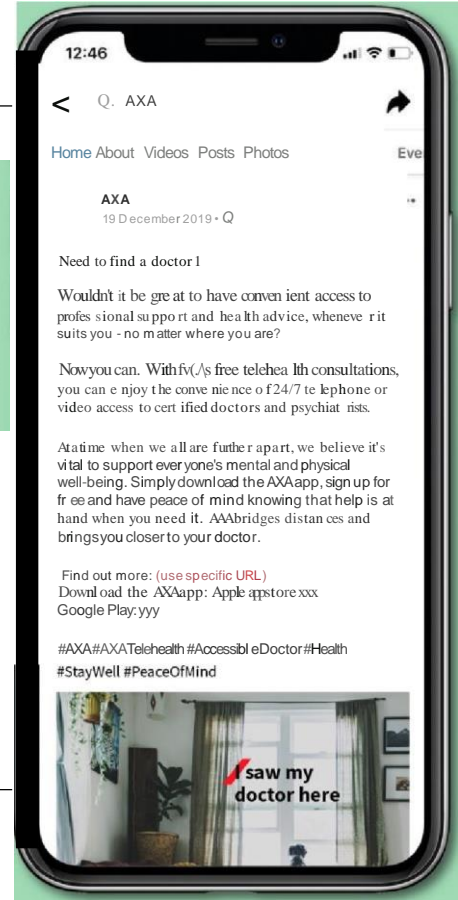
12:46

< Q. AXA

Home About Videos Posts Photos Eve

AXA
19 December 2019 • Q

Need to find a doctor l

Wouldnt it be great to have convenient access to professional support and health advice, whenever it suits you - no matter where you are?

Nowyou can. With fv(./\s free telehealth consultations, you can enjoy the convenience of 24/7 telephone or video access to certified doctors and psychiatrists.

Atatime when we all are further apart, we believe it's vital to support everyone's mental and physical well-being. Simply download the AXAapp, sign up for free and have peace of mind knowing that help is at hand when you need it. AXAbridges distances and bringsyou closer to your doctor.

Find out more: (use specific URL)
Download the AXAapp: Apple appstore xxx
Google Play: yyy

#AXA #AXATelehealth #AccessibleDoctor #Health #StayWell #PeaceOfMind

I saw my doctor here